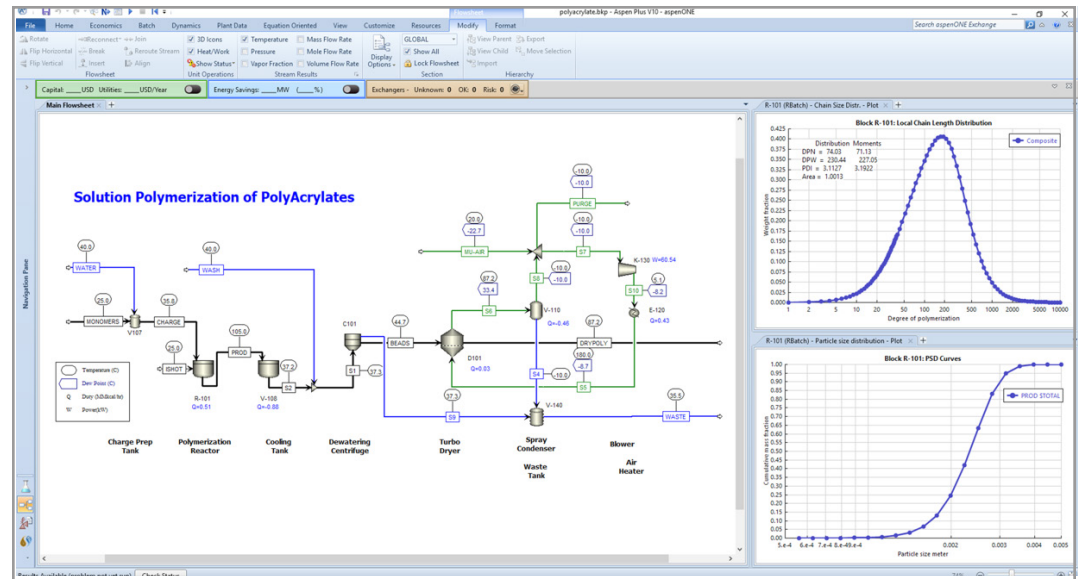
polyacrylate.bkp - Aspen Plus V10 - aspenONE

File Home Economics Batch Dynamics Plant Data Equation Oriented View Customize Resources Modify Format

Search aspenONE Exchange

Rotate Flip Horizontal Flip Vertical Reconnect Join Break Reroute Stream Insert Align Flowsheet

3D Icons Heat/Work Show Status Unit Operations

Temperature Pressure Vapor Fraction Mass Flow Rate Mole Flow Rate Volume Flow Rate Stream Results

Display Options

GLOBAL Show All Lock Flowsheet Section

View Parent View Child Import Export Move Selection Hierarchy

Capital: ____USD Utilities: ____USD/Year

Energy Savings: ____MW (____%)

Exchangers - Unknown: 0 OK: 0 Risk: 0

Main Flowsheet

Navigation Pane

Solution Polymerization of PolyAcrylates

40.0 WATER
40.0 WASH
25.0 MONOMERS
35.0 CHARGE
V107
105.0 PROD
25.0 ISHOT
R-101 Q=0.51
37.2 S2
V-108 Q=-0.88
C101
44.7 BEADS
S1 37.3
D101 Q=0.03
20.0 -22.7 MU-AIR
87.2 33.4 S6
S8 -10.0 -10.0
V-110 Q=-0.46
-10.0 -10.0 PURGE
-10.0 -10.0 S7
K-130 W=60.54
6.1 -8.2 S10
E-120 Q=0.43
87.2 DRYPOLY
180.0 -8.7
S4 -10.0
S5
37.3 S9
V-140
35.5 WASTE

Temperature (C)
Dew Point (C)
Q Duty (MMkcal/hr)
W Power(kW)

Charge Prep Tank
Polymerization Reactor
Cooling Tank
Dewatering Centrifuge
Turbo Dryer
Spray Condenser
Waste Tank
Blower
Air Heater

R-101 (RBatch) - Chain Size Distr. - Plot

Block R-101: Local Chain Length Distribution

Distribution Moments
DPN = 74.03 71.13
DPW = 230.44 227.05
PDI = 3.1127 3.1922
Area = 1.0013

Composite

Weight fraction
0.425 0.400 0.375 0.350 0.325 0.300 0.275 0.250 0.225 0.200 0.175 0.150 0.125 0.100 0.075 0.050 0.025 0.000
0.10 0.20 0.50 1 2 5 10 20 50 100 200 500 1000 2000 5000 10000
Degree of polymerization

R-101 (RBatch) - Particle size distribution - Plot

Block R-101: PSD Curves

PROD STOTAL

Cumulative mass fraction
1.00 0.95 0.90 0.85 0.80 0.75 0.70 0.65 0.60 0.55 0.50 0.45 0.40 0.35 0.30 0.25 0.20 0.15 0.10 0.05 0.00
5.e-4 6.e-4 7.e-4 8.e-4 9.e-4 0.002 0.003 0.004 0.005
Particle size meter

Results Available (problems not yet run) Check Status